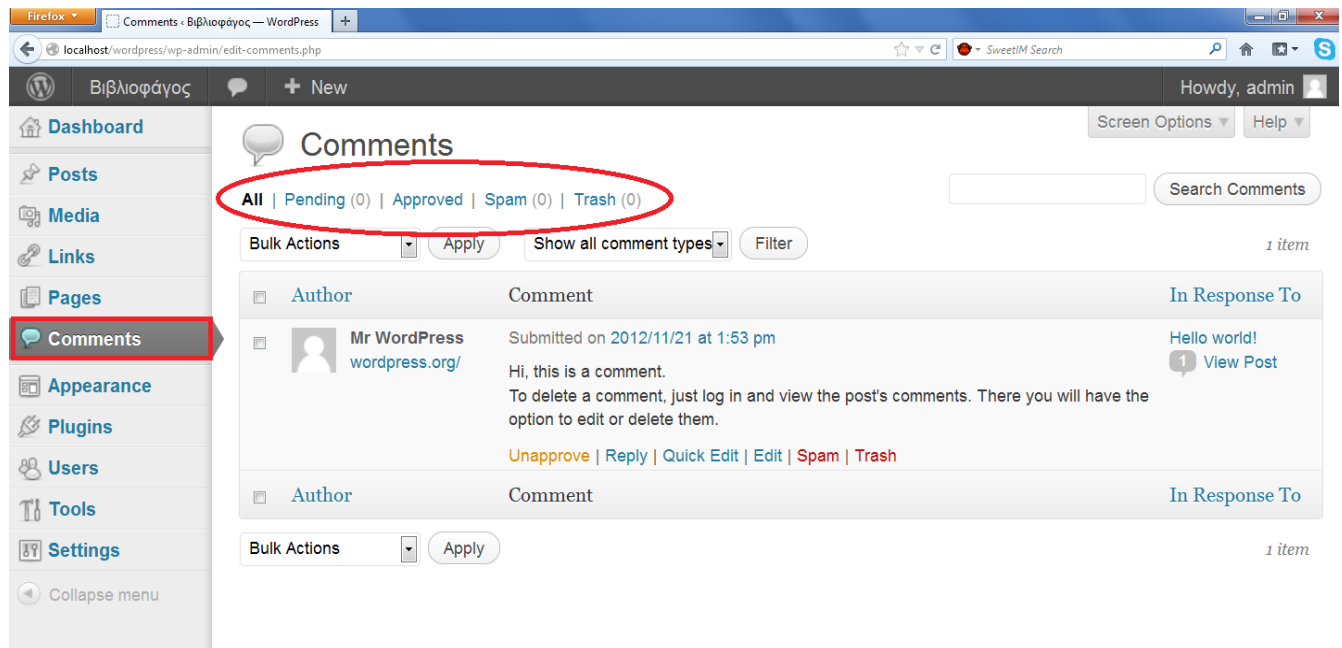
Firefox
Comments ‹ Βιβλιοφάγος — WordPress
+
localhost/wordpress/wp-admin/edit-comments.php
SweetIM Search

Βιβλιοφάγος
+ New
Howdy, admin

Dashboard
Posts
Media
Links
Pages
Comments
Appearance
Plugins
Users
Tools
Settings
Collapse menu

Screen Options ▾
Help ▾

Comments

All | Pending (0) | Approved | Spam (0) | Trash (0)

Search Comments

Bulk Actions
Apply
Show all comment types
Filter
1 item

| | Author | Comment | In Response To |
|---|---|---|---|
| | Mr WordPress wordpress.org/ | Submitted on 2012/11/21 at 1:53 pm Hi, this is a comment. To delete a comment, just log in and view the post's comments. There you will have the option to edit or delete them. Unapprove \| Reply \| Quick Edit \| Edit \| Spam \| Trash | Hello world! 1 View Post |
| | Author | Comment | In Response To |

Bulk Actions
Apply
1 item